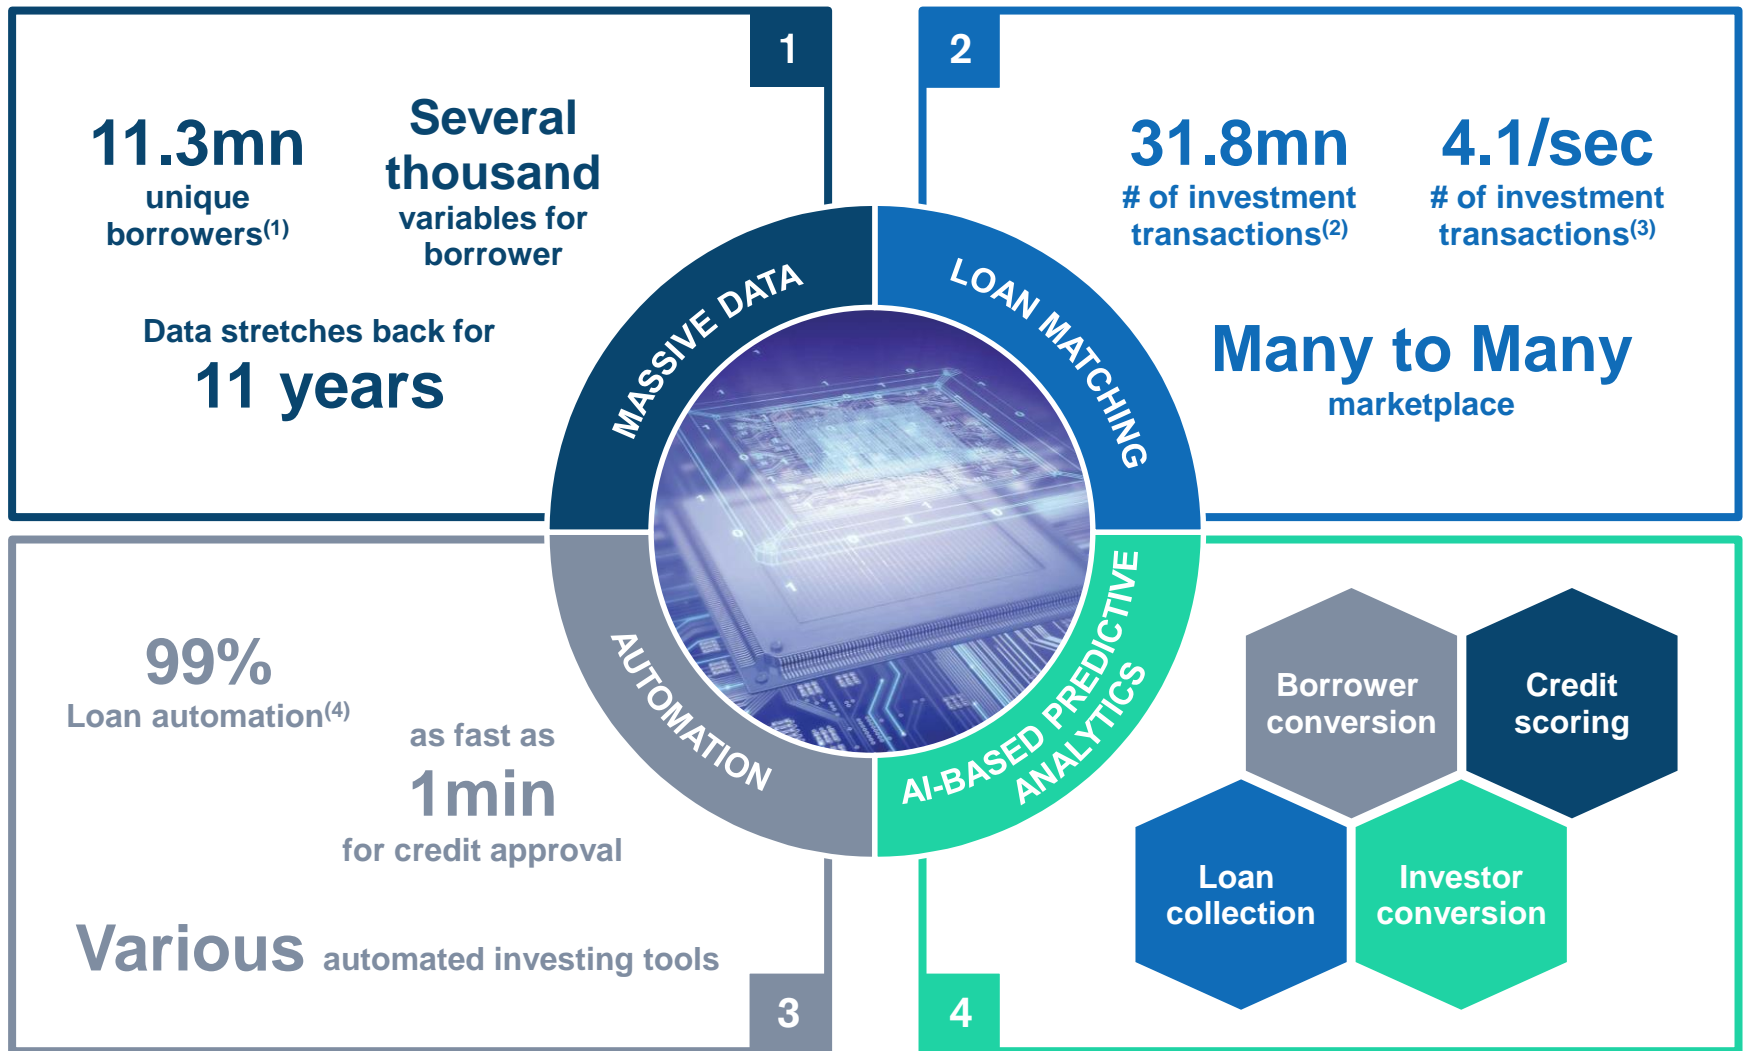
1

11.3mn
unique borrowers$^{(1)}$

Several thousand
variables for borrower

Data stretches back for
11 years

2

31.8mn
# of investment transactions$^{(2)}$

4.1/sec
# of investment transactions$^{(3)}$

Many to Many
marketplace

MASSIVE DATA

LOAN MATCHING

AUTOMATION

AI-BASED PREDICTIVE ANALYTICS

99%
Loan automation$^{(4)}$

as fast as
1min
for credit approval

Various automated investing tools

3

Borrower conversion

Credit scoring

Loan collection

Investor conversion

4